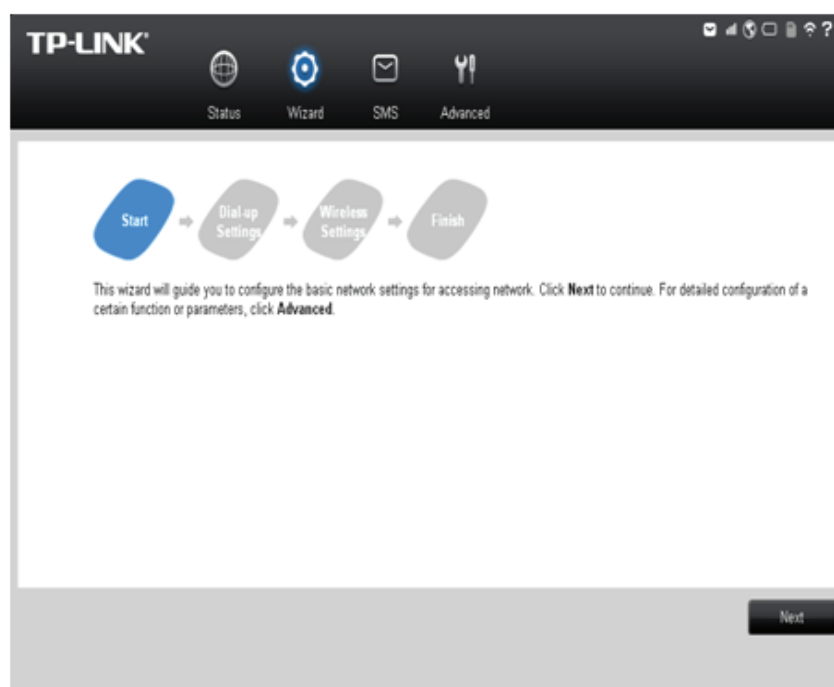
TP-LINK®

Status Wizard SMS Advanced

Start
Dial-up Settings
Wireless Settings
Finish

This wizard will guide you to configure the basic network settings for accessing network. Click **Next** to continue. For detailed configuration of a certain function or parameters, click **Advanced**.

Next